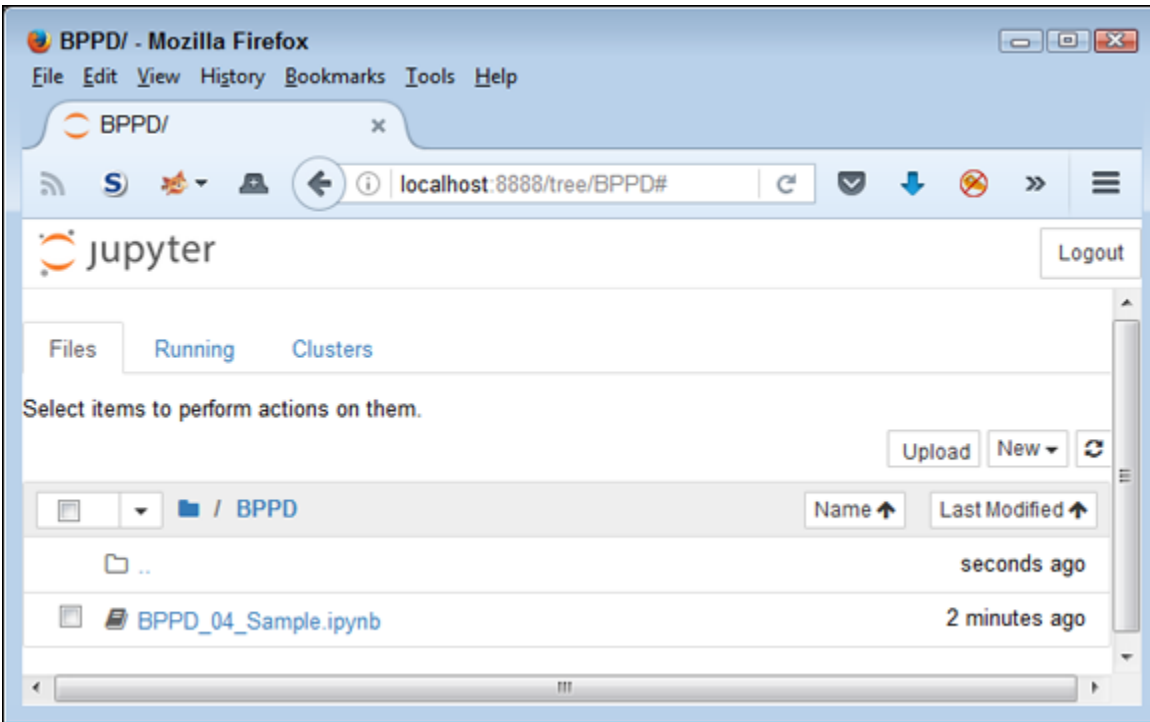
BPPD/ - Mozilla Firefox

File Edit View History Bookmarks Tools Help

BPPD/ ×

localhost:8888/tree/BPPD#

jupyter

Logout

Files Running Clusters

Select items to perform actions on them.

Upload New

/ BPPD

Name Last Modified

..

seconds ago

BPPD_04_Sample.ipynb

2 minutes ago